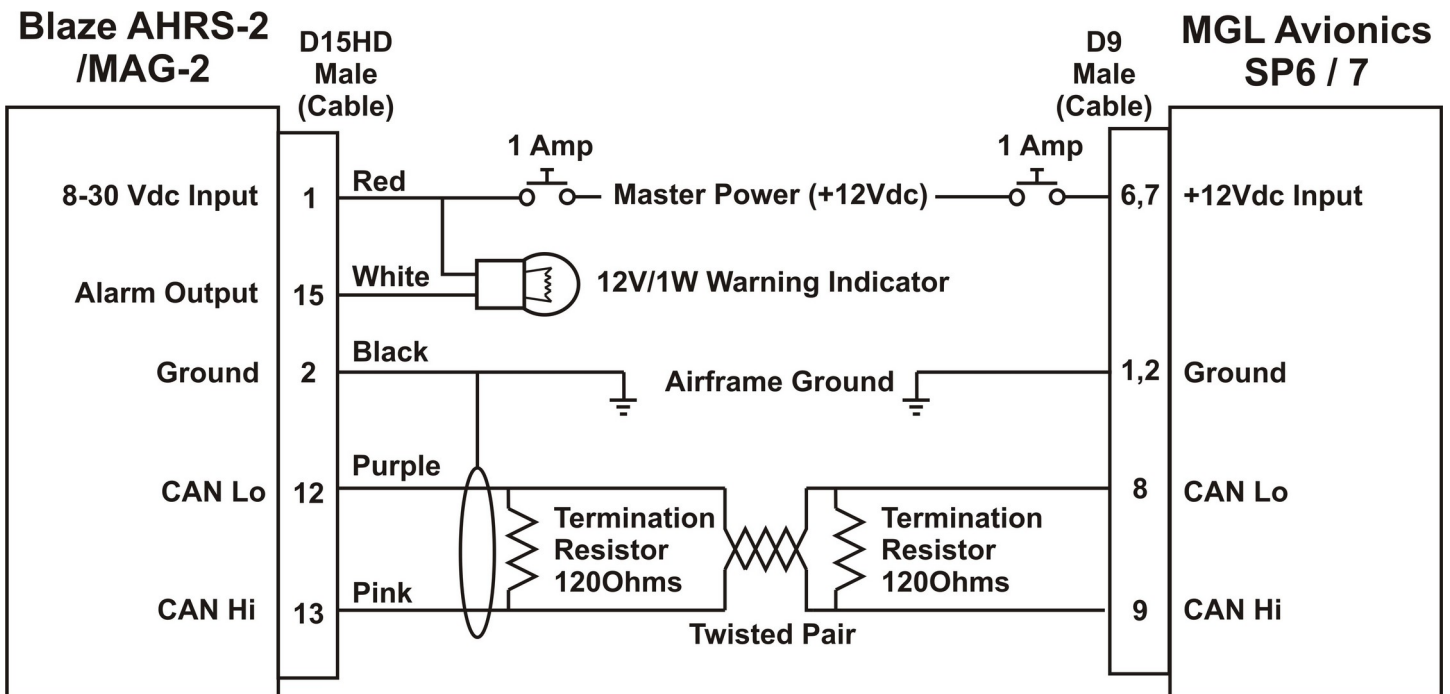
Blaze AHRS-2
/MAG-2

D15HD
Male
(Cable)

D9
Male
(Cable)

MGL Avionics
SP6 / 7

8-30 Vdc Input
1
Red
1 Amp
Master Power (+12Vdc)
1 Amp
6,7
+12Vdc Input

Alarm Output
15
White
12V/1W Warning Indicator

Ground
2
Black
Airframe Ground
1,2
Ground

CAN Lo
12
Purple
Termination Resistor 120Ohms
Termination Resistor 120Ohms
8
CAN Lo

CAN Hi
13
Pink
Twisted Pair
9
CAN Hi